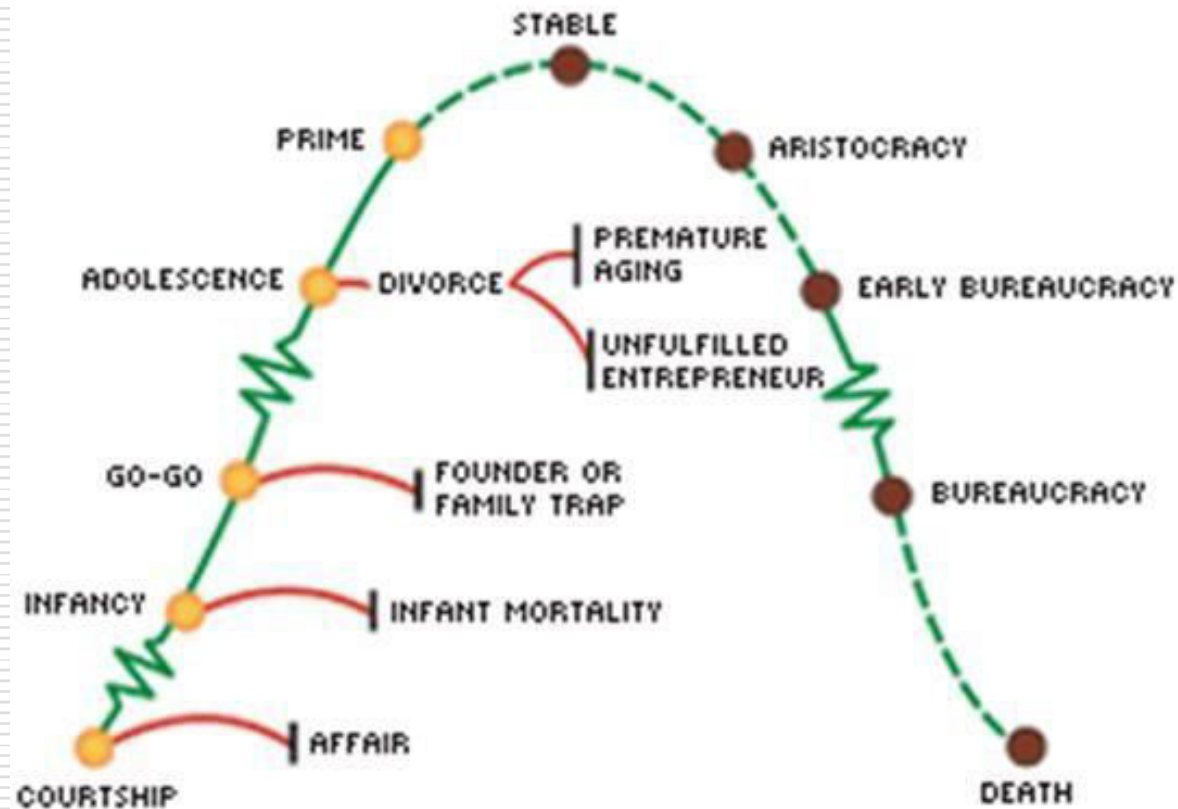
STABLE

PRIME

ARISTOCRACY

PREMATURE AGING

ADOLESCENCE

DIVORCE

EARLY BUREAUCRACY

UNFULFILLED ENTREPRENEUR

GO-GO

FOUNDER OR FAMILY TRAP

BUREAUCRACY

INFANCY

INFANT MORTALITY

AFFAIR

COURTSHIP

DEATH